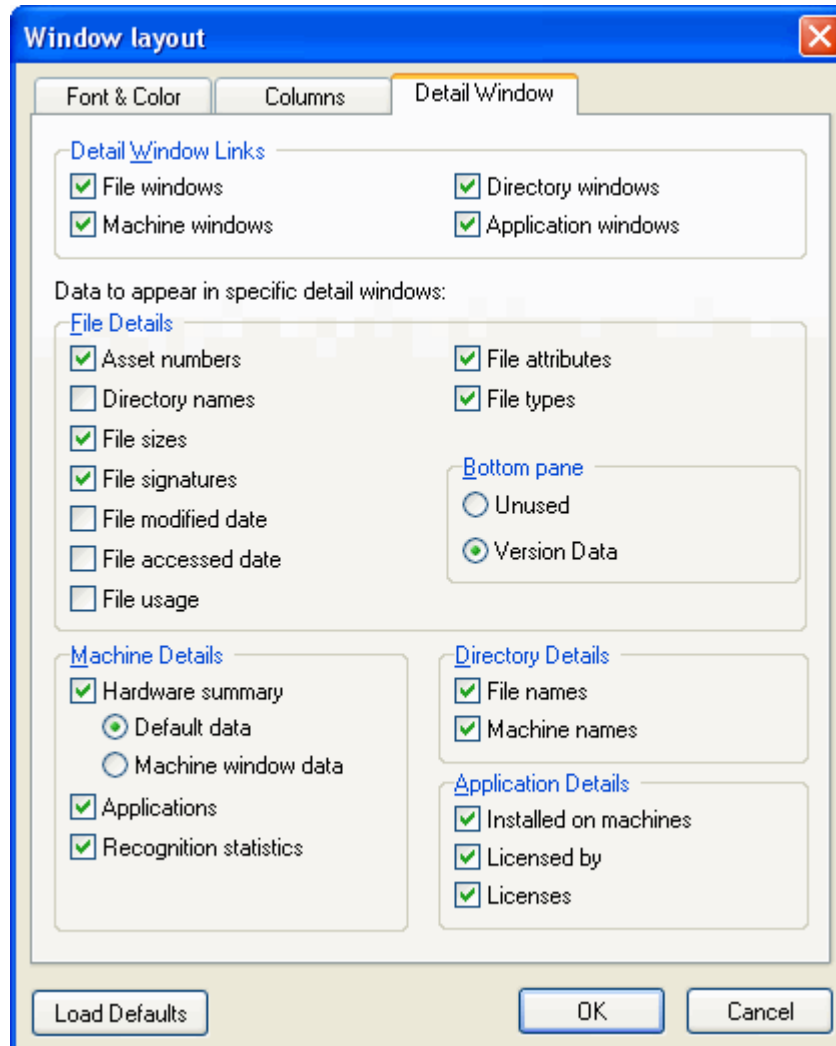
Window layout

Font & Color
Columns
Detail Window

Detail Window Links
File windows
Directory windows
Machine windows
Application windows

Data to appear in specific detail windows:

File Details
Asset numbers
File attributes
Directory names
File types
File sizes
File signatures
Bottom pane
Unused
Version Data
File modified date
File accessed date
File usage

Machine Details
Hardware summary
Default data
Machine window data
Applications
Recognition statistics

Directory Details
File names
Machine names

Application Details
Installed on machines
Licensed by
Licenses

Load Defaults
OK
Cancel